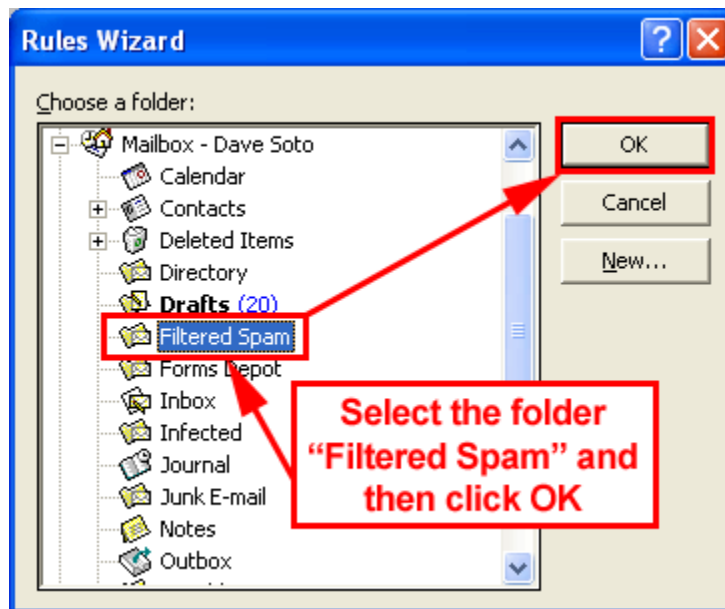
Rules Wizard

Choose a folder:

Mailbox - Dave Soto
Calendar
Contacts
Deleted Items
Directory
Drafts (20)
Filtered Spam
Forms Depot
Inbox
Infected
Journal
Junk E-mail
Notes
Outbox

OK
Cancel
New...

Select the folder "Filtered Spam" and then click OK